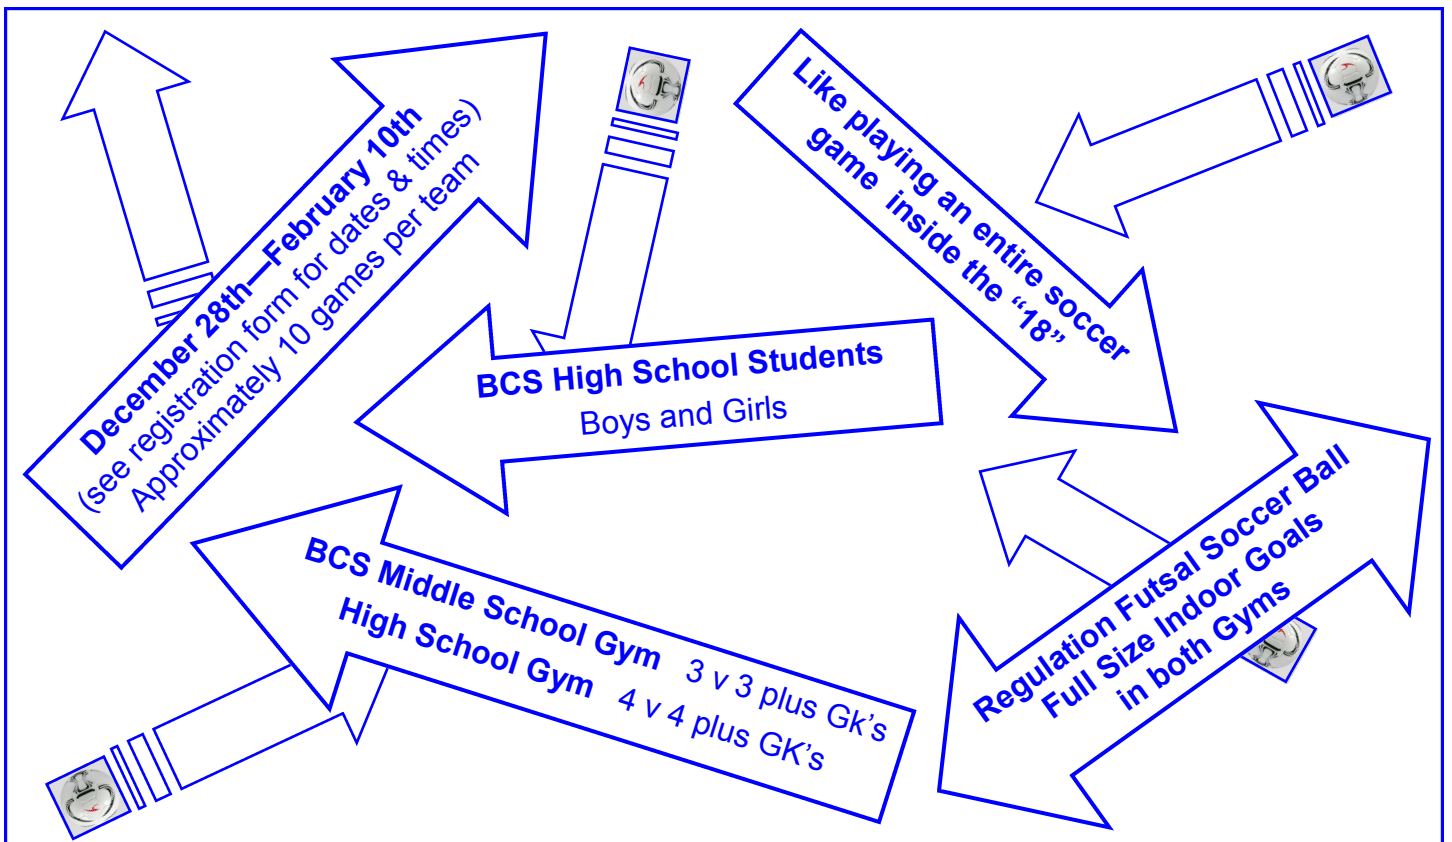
December 28th—February 10th
(see registration form for dates & times)
Approximately 10 games per team

BCS High School Students
Boys and Girls

Like playing an entire soccer game inside the "18"

BCS Middle School Gym 3 v 3 plus Gk's
High School Gym 4 v 4 plus GK's

Regulation Futsal Soccer Ball
Full Size Indoor Goals
in both Gyms